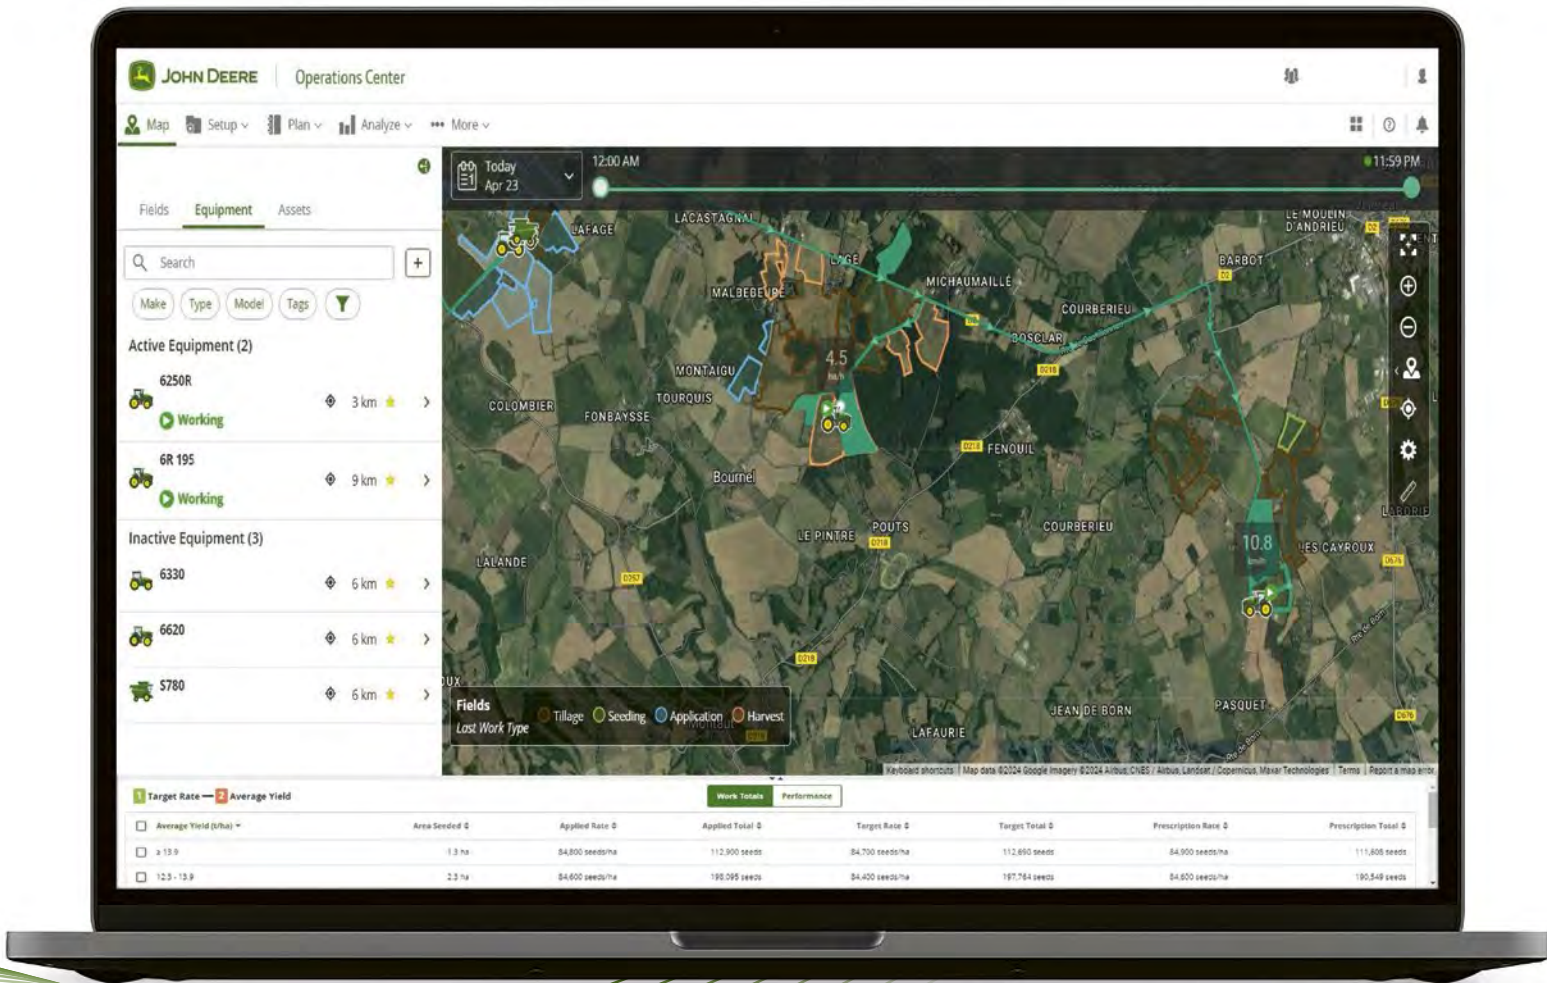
JOHN DEERE Operations Center

Map Setup Plan Analyze More

Fields Equipment Assets

Search

Make Type Model Tags

Active Equipment (2)

6250R
Working
3 km

6R 195
Working
9 km

Inactive Equipment (3)

6330
6 km

6620
6 km

S780
6 km

Today
Apr 23

12:00 AM

11:59 PM

LACASTAGNAL
LAFAGE
LE MOULIN D'ANDRIEU
BARBOT
MALBEBEDIE
MICHAUMAILLE
COURBERIEU
BOSCLAR
4.5
MONTAIGU
TOURQUIS
COLOMBIER
FONBAYSSE
FENOUIL
Bournel
LE PINTRE
POUTS
COURBERIEU
10.8
LES CAYROUX
LALANDE
JEAN DE BORN
PASQUET
LAFAURIE

Fields
Last Work Type
Tillage Seeding Application Harvest

Keyboard shortcuts | Map data ©2024 Google Imagery ©2024 Airbus, CNES / Airbus, Landsat / Copernicus, Maxar Technologies | Terms | Report a map error

1 Target Rate — 2 Average Yield

Work Totals Performance

| Average Yield (t/ha) | Area Seeded | Applied Rate | Applied Total | Target Rate | Target Total | Prescription Rate | Prescription Total |
|---|---|---|---|---|---|---|---|
| ≥ 13.9 | 1.3 ha | 84,800 seeds/ha | 112,900 seeds | 84,700 seeds/ha | 112,690 seeds | 84,900 seeds/ha | 111,606 seeds |
| 12.3 - 13.9 | 2.3 ha | 84,600 seeds/ha | 198,095 seeds | 84,400 seeds/ha | 197,764 seeds | 84,600 seeds/ha | 190,549 seeds |